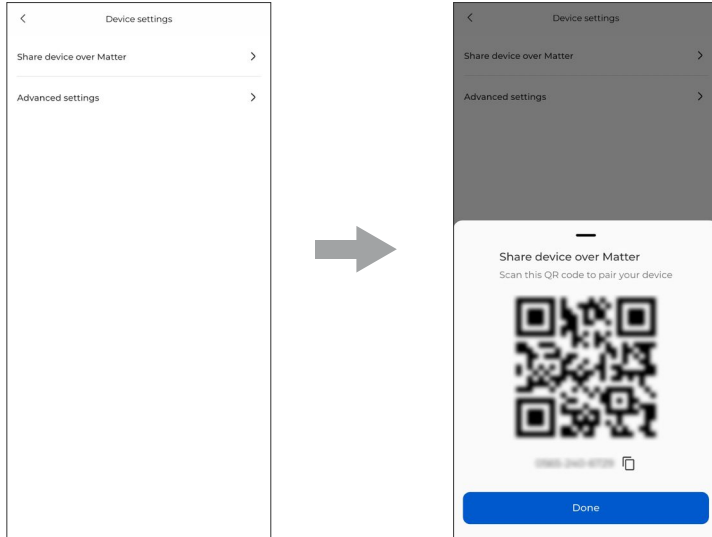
<

Device settings

Share device over Matter

>

Advanced settings

>

<

Device settings

Share device over Matter

>

Advanced settings

>

Share device over Matter

Scan this QR code to pair your device

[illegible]

Done